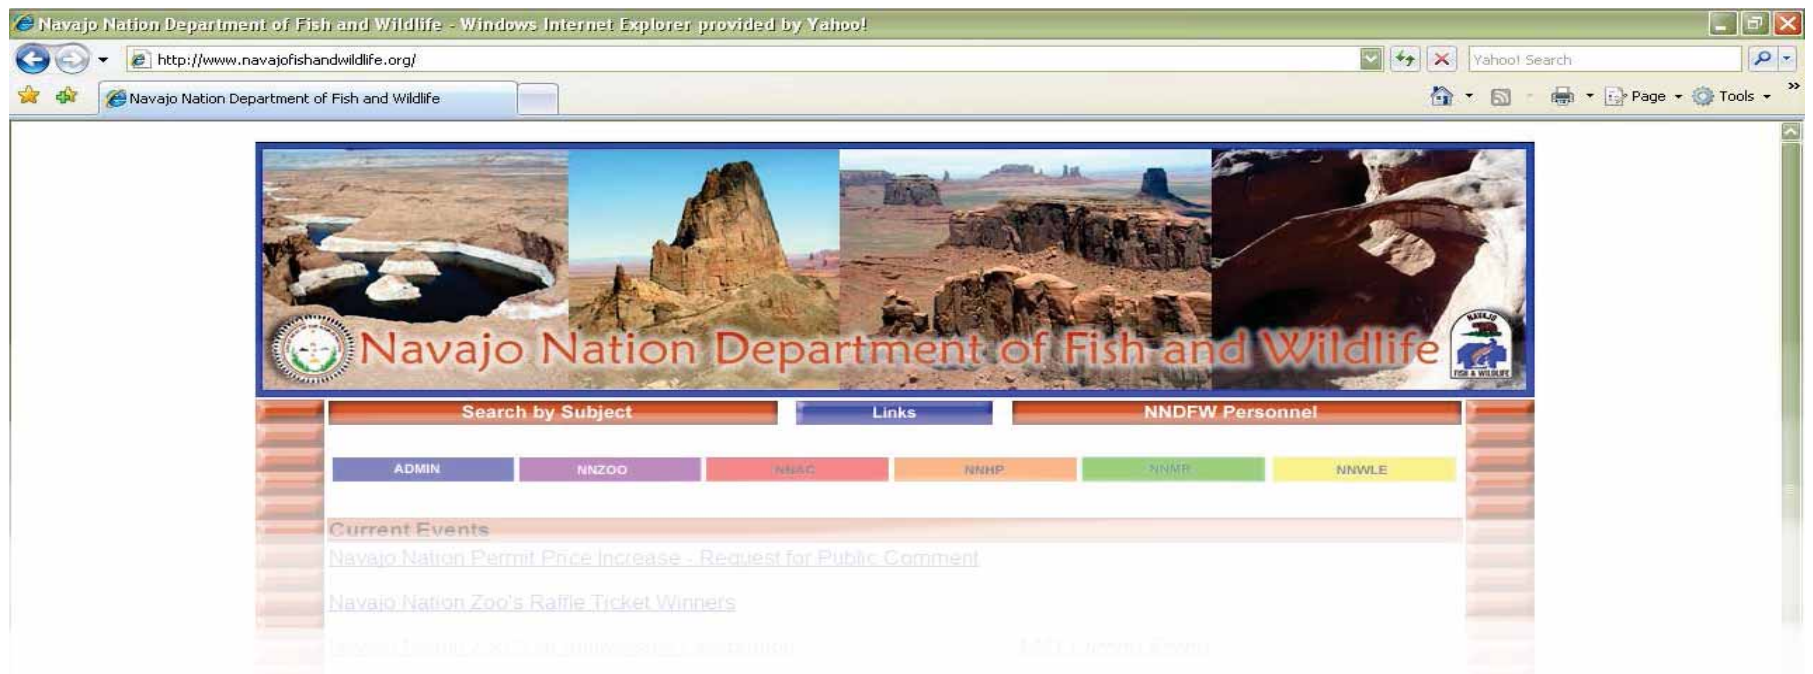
Navajo Nation Department of Fish and Wildlife - Windows Internet Explorer provided by Yahoo!

http://www.navajofishandwildlife.org/

Yahoo! Search

Navajo Nation Department of Fish and Wildlife

Page Tools

Navajo Nation Department of Fish and Wildlife

Search by Subject Links NNDFW Personnel

ADMIN NNZOO NNAC NNHP NNMR NNWLE

Current Events

Navajo Nation Permit Price Increase - Request for Public Comment

Navajo Nation Zoo's Raffle Ticket Winners

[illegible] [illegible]